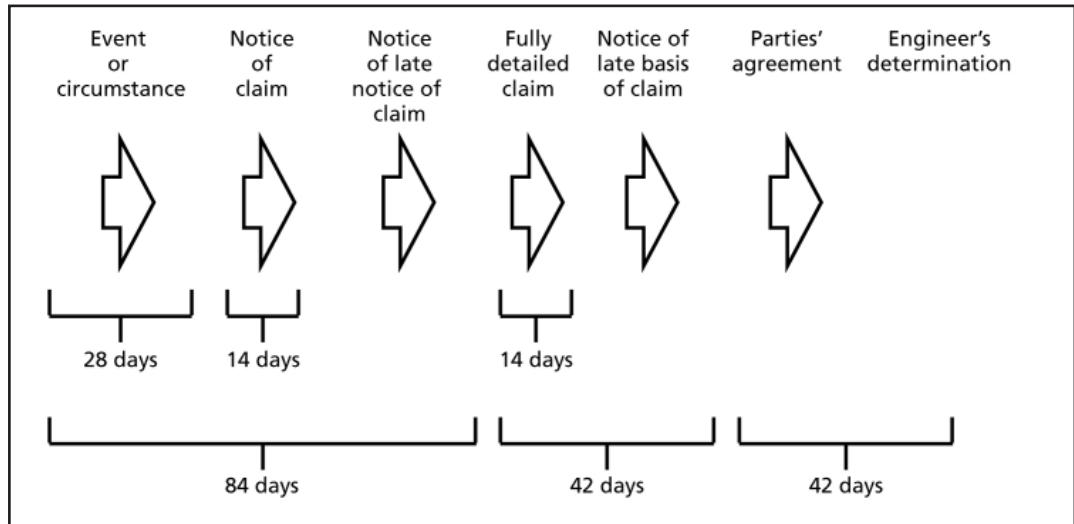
Event or circumstance

Notice of claim

Notice of late notice of claim

Fully detailed claim

Notice of late basis of claim

Parties' agreement

Engineer's determination

28 days

14 days

14 days

84 days

42 days

42 days